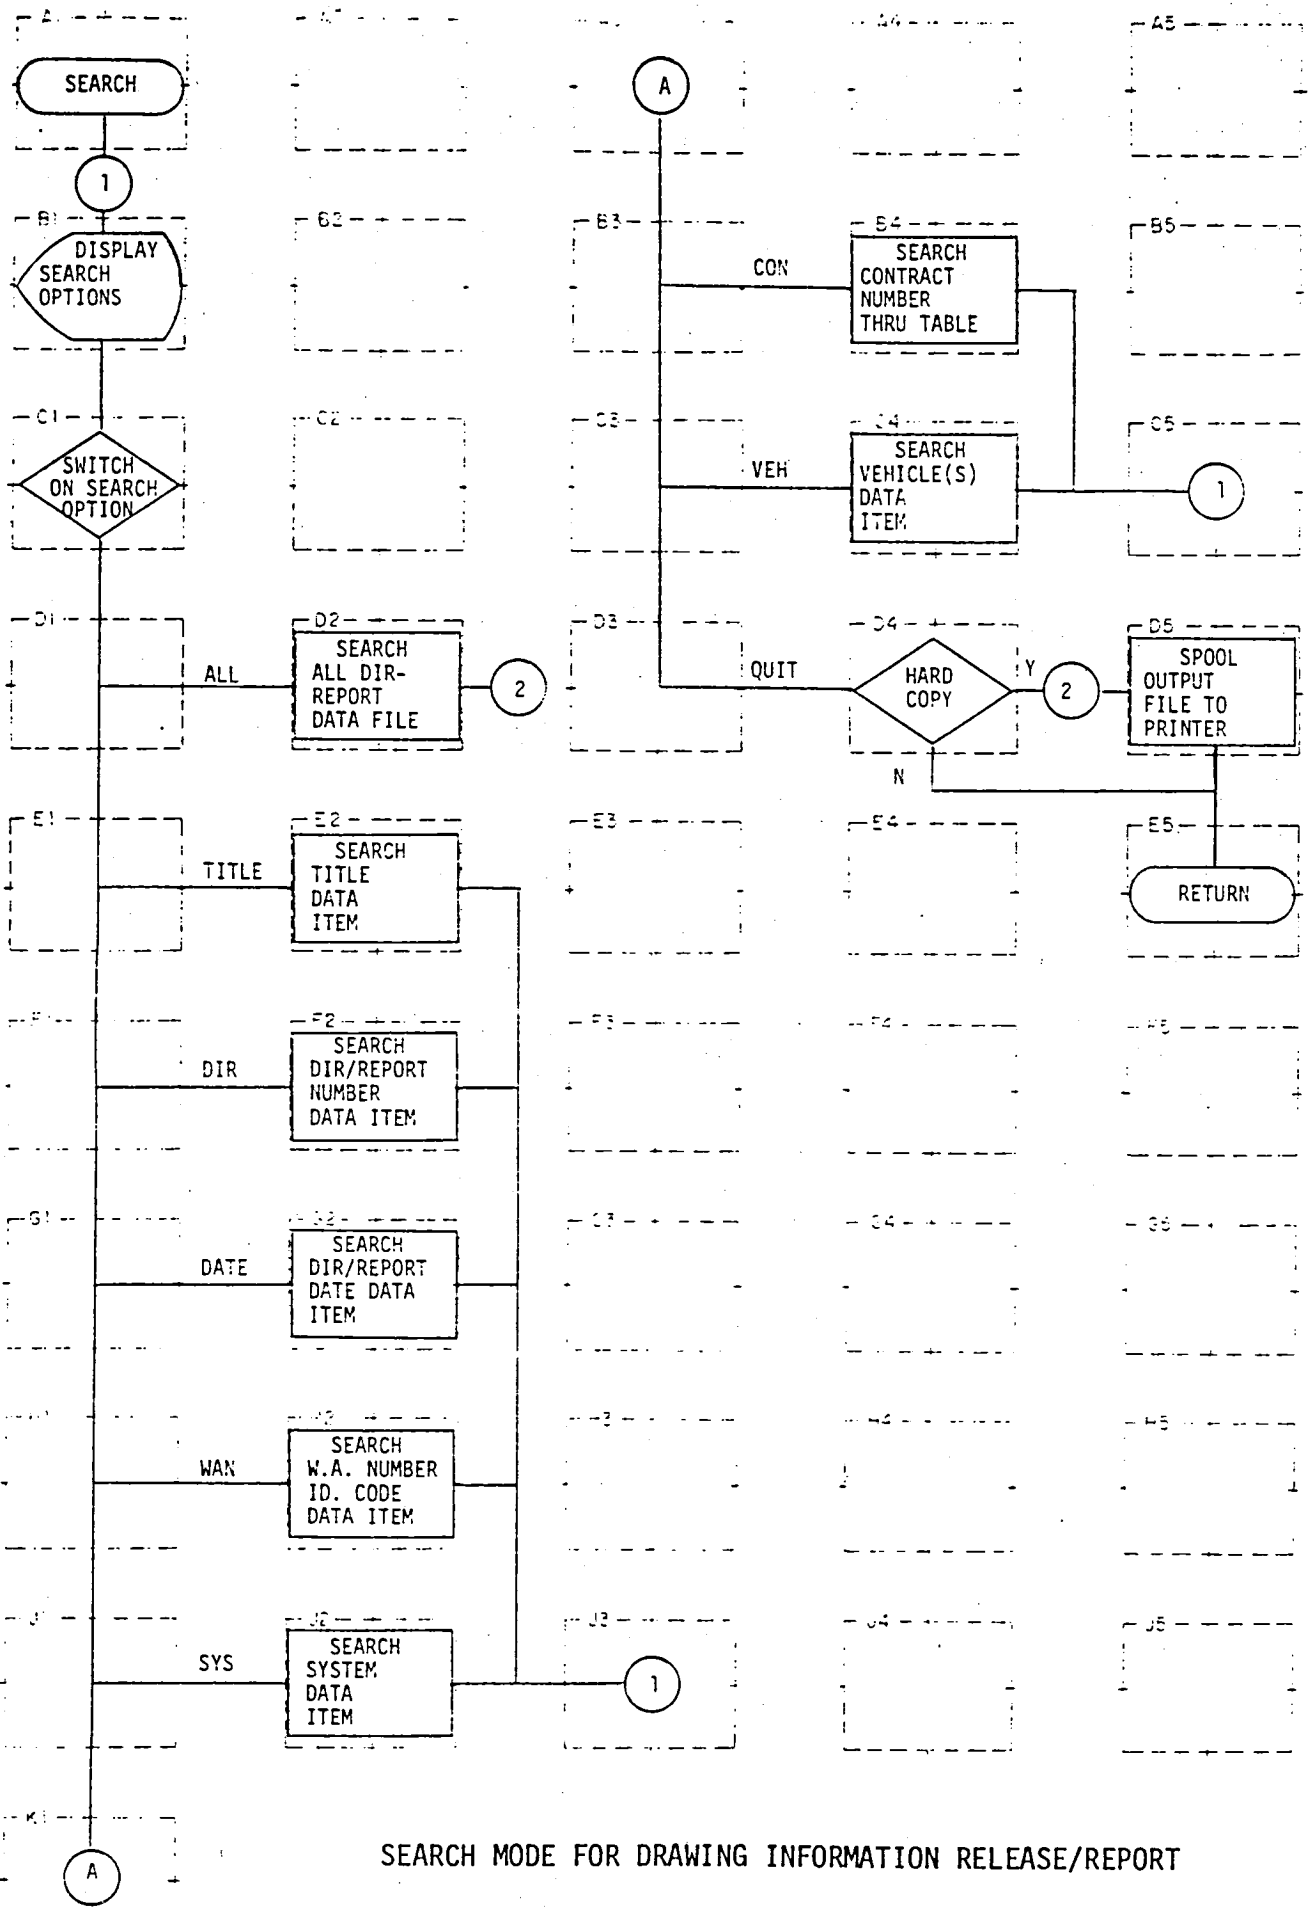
A1

SEARCH

1

B1

DISPLAY SEARCH OPTIONS

C1

SWITCH ON SEARCH OPTION

D1

ALL

D2

SEARCH ALL DIR-REPORT DATA FILE

2

E1

TITLE

E2

SEARCH TITLE DATA ITEM

F1

DIR

F2

SEARCH DIR/REPORT NUMBER DATA ITEM

G1

DATE

G2

SEARCH DIR/REPORT DATE DATA ITEM

H1

WAN

H2

SEARCH W.A. NUMBER ID. CODE DATA ITEM

J1

SYS

J2

SEARCH SYSTEM DATA ITEM

J3

1

K1

A

A2

A

B2

B3

CON

B4

SEARCH CONTRACT NUMBER THRU TABLE

B5

C2

C3

VEH

C4

SEARCH VEHICLE(S) DATA ITEM

C5

1

D3

QUIT

D4

HARD COPY

Y

2

D5

SPOOL OUTPUT FILE TO PRINTER

N

E3

E4

E5

RETURN

F3

F4

F5

G3

G4

G5

H3

H4

H5

J4

J5

SEARCH MODE FOR DRAWING INFORMATION RELEASE/REPORT